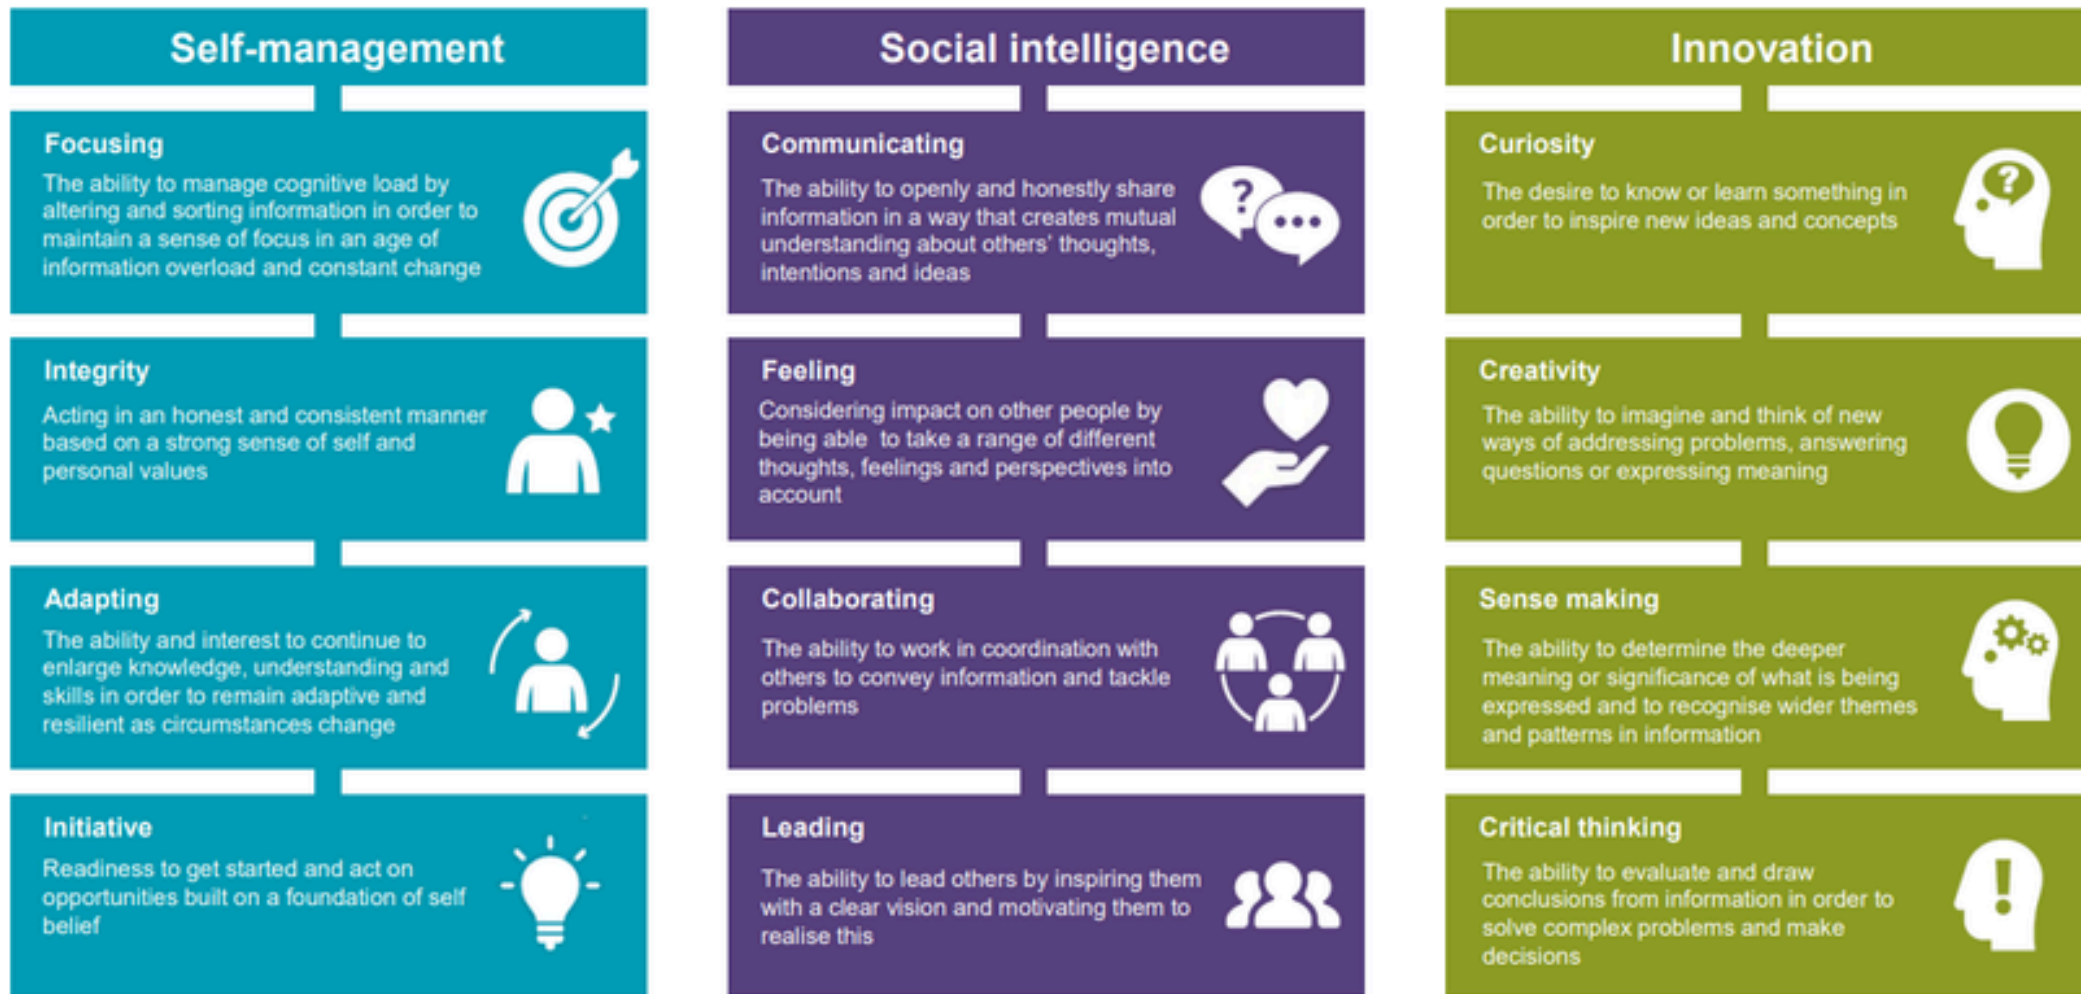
Self-management

Focusing
The ability to manage cognitive load by altering and sorting information in order to maintain a sense of focus in an age of information overload and constant change

Integrity
Acting in an honest and consistent manner based on a strong sense of self and personal values

Adapting
The ability and interest to continue to enlarge knowledge, understanding and skills in order to remain adaptive and resilient as circumstances change

Initiative
Readiness to get started and act on opportunities built on a foundation of self belief

Social intelligence

Communicating
The ability to openly and honestly share information in a way that creates mutual understanding about others' thoughts, intentions and ideas

Feeling
Considering impact on other people by being able to take a range of different thoughts, feelings and perspectives into account

Collaborating
The ability to work in coordination with others to convey information and tackle problems

Leading
The ability to lead others by inspiring them with a clear vision and motivating them to realise this

Innovation

Curiosity
The desire to know or learn something in order to inspire new ideas and concepts

Creativity
The ability to imagine and think of new ways of addressing problems, answering questions or expressing meaning

Sense making
The ability to determine the deeper meaning or significance of what is being expressed and to recognise wider themes and patterns in information

Critical thinking
The ability to evaluate and draw conclusions from information in order to solve complex problems and make decisions